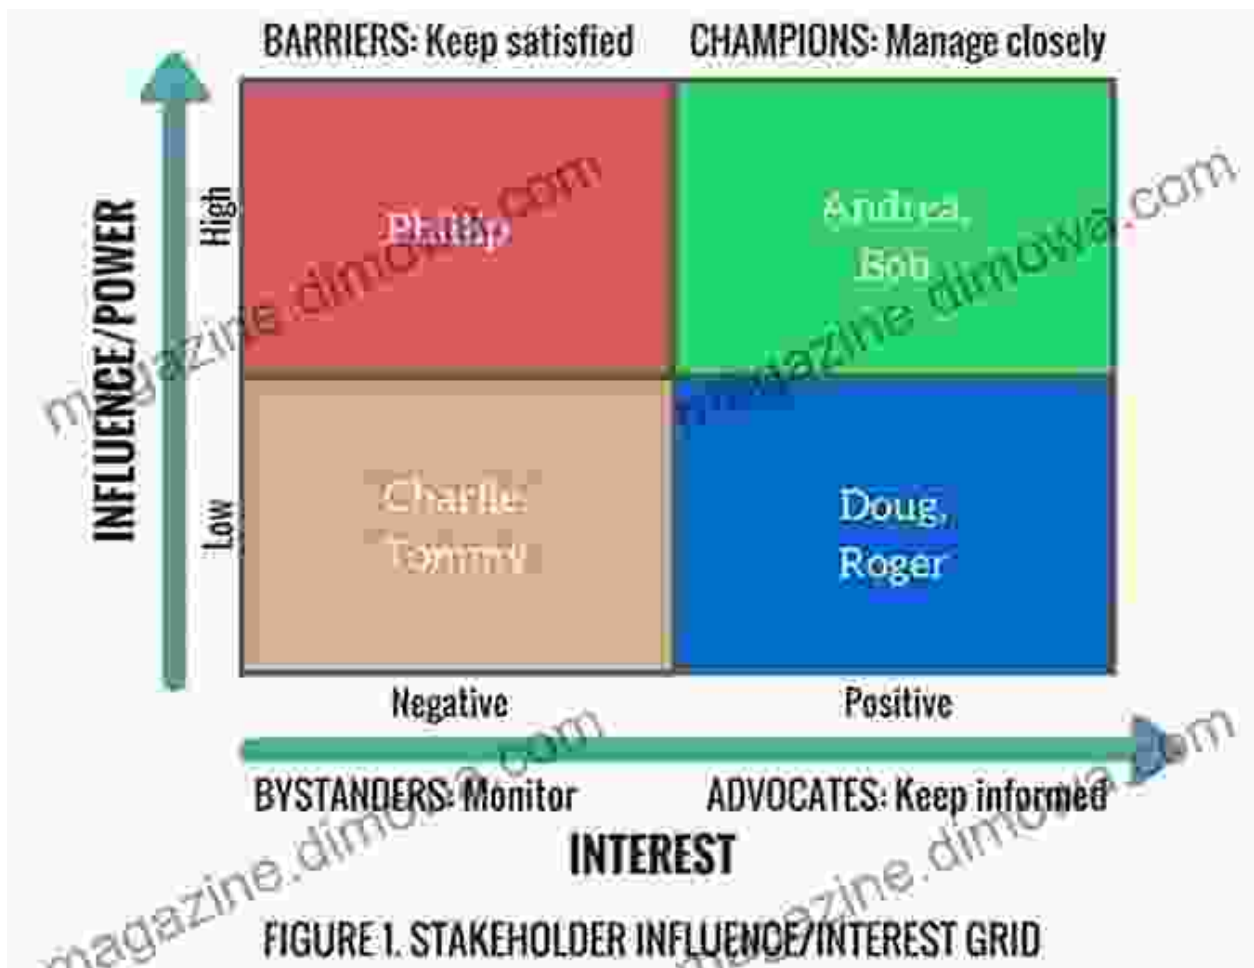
BARRIERS: Keep satisfied

CHAMPIONS: Manage closely

INFLUENCE/POWER

High

Low

Phillip

Andrea, Bob

Charlie Tommy

Doug, Roger

Negative

Positive

BYSTANDERS: Monitor

ADVOCATES: Keep informed

INTEREST

FIGURE 1. STAKEHOLDER INFLUENCE/INTEREST GRID

magazine.dimowa.com

magazine.dimowa.com

magazine.dimowa.com

magazine.dimowa.com